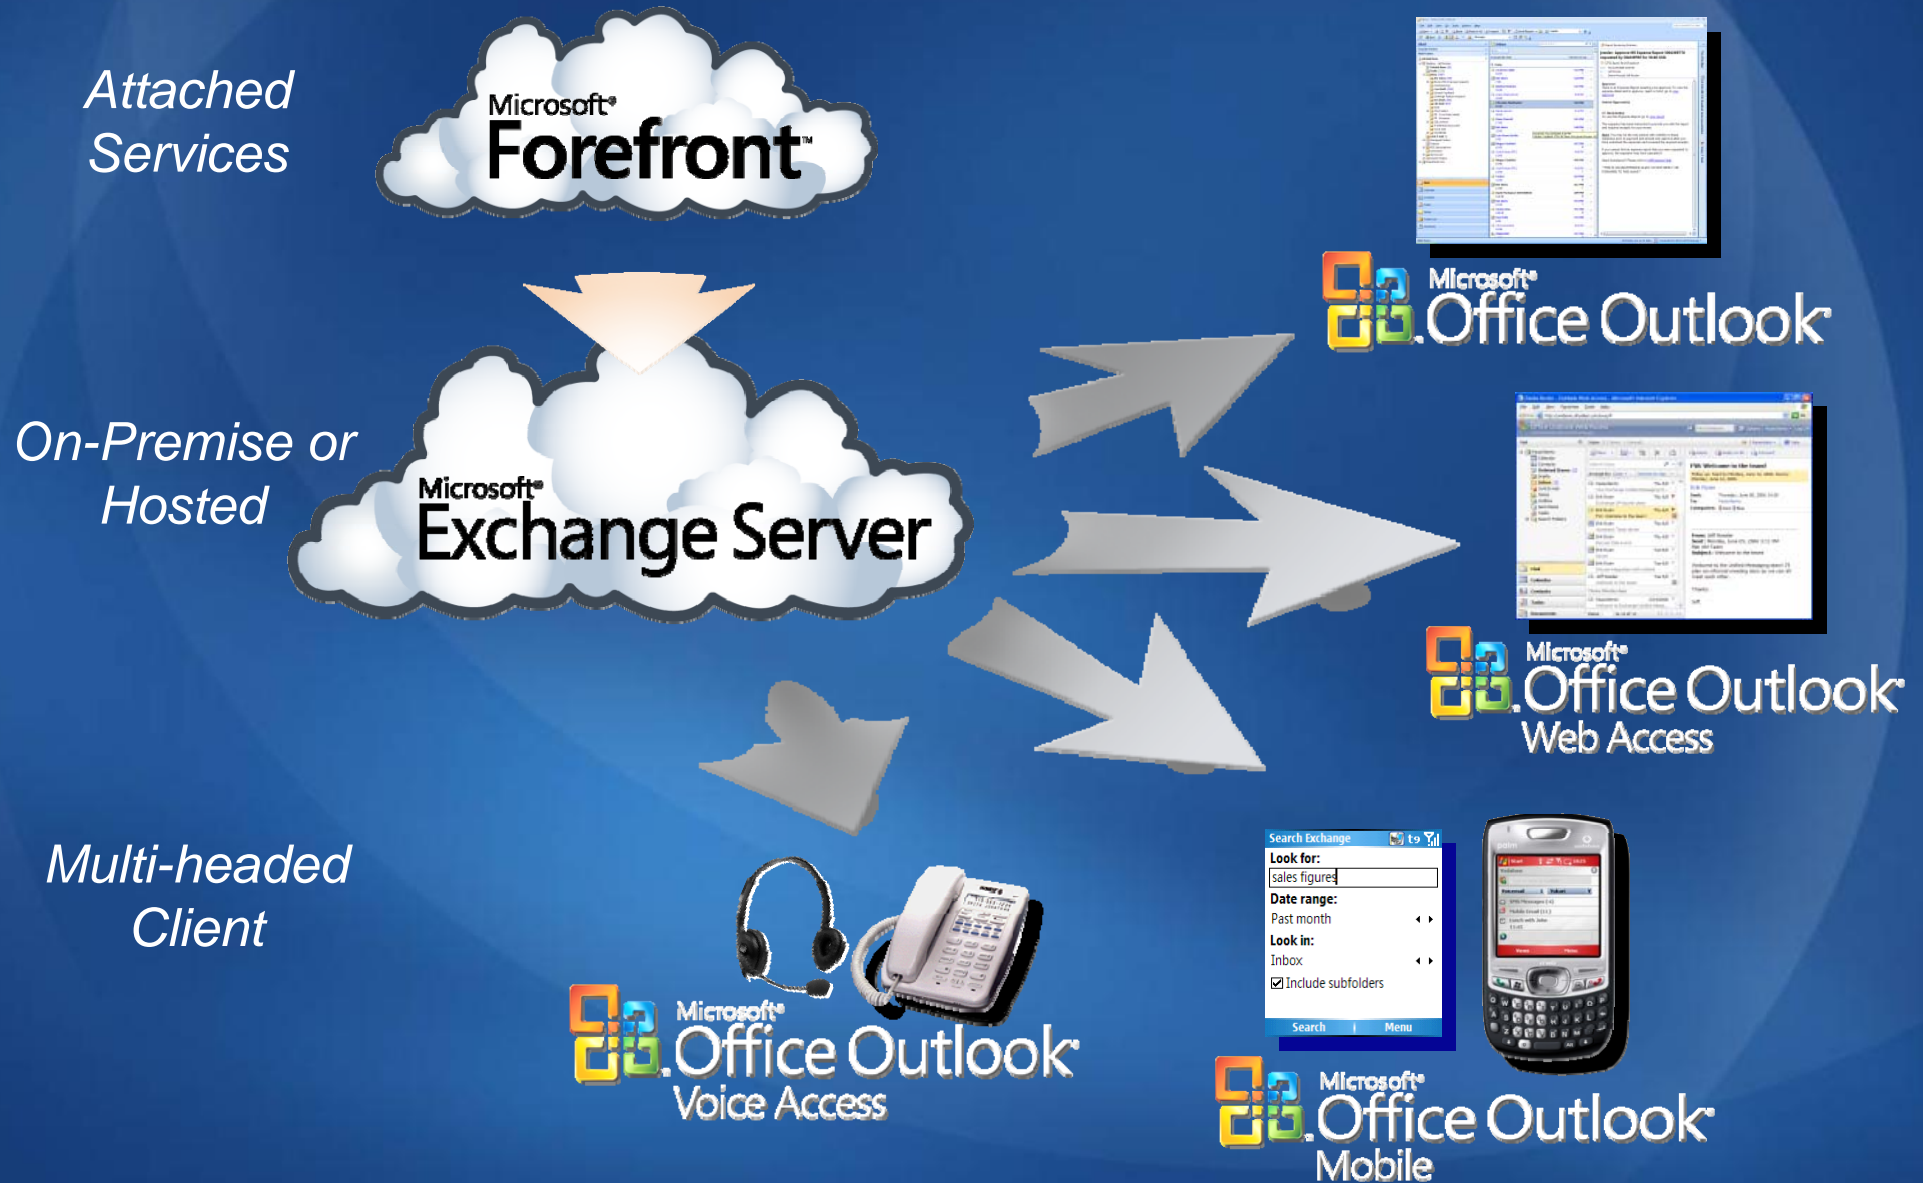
Attached Services

Microsoft® Forefront™

On-Premise or Hosted

Microsoft® Exchange Server

Multi-headed Client

Microsoft® Office Outlook®

Microsoft® Office Outlook® Web Access

Microsoft® Office Outlook® Voice Access

Search Exchange
Look for:
sales figures
Date range:
Past month
Look in:
Inbox
Include subfolders
Search
Menu

palm

Microsoft® Office Outlook® Mobile